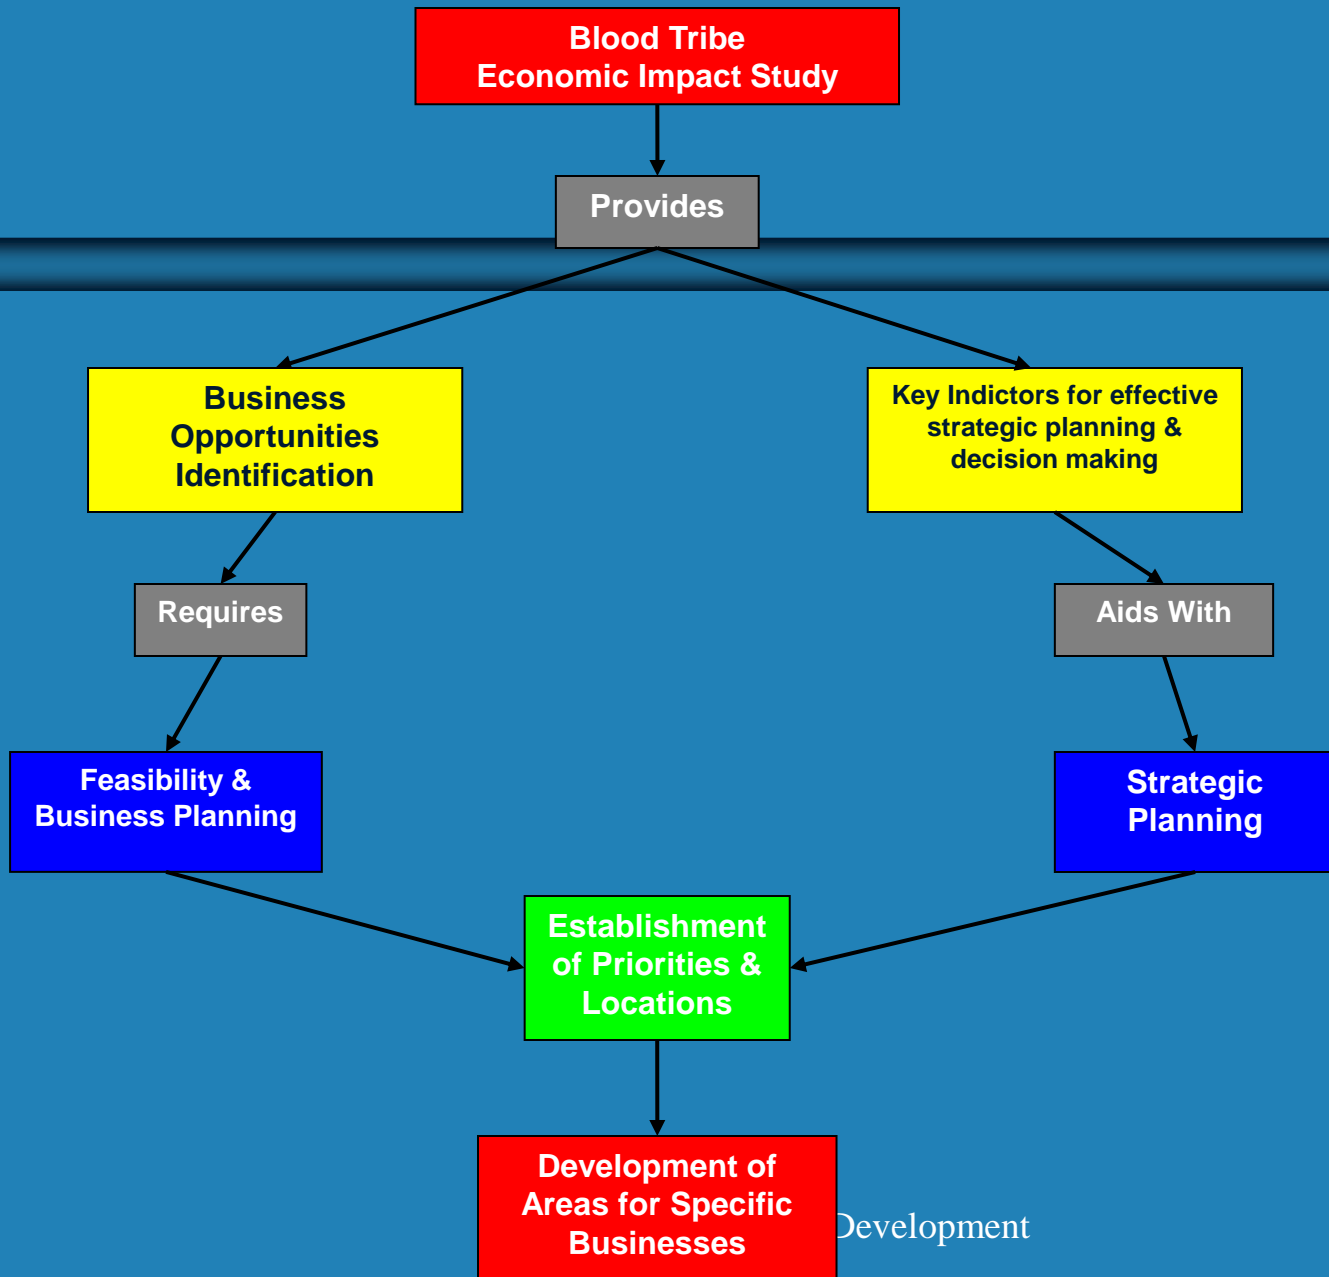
Blood Tribe
Economic Impact Study

Provides

Business Opportunities Identification

Key Indictors for effective strategic planning & decision making

Requires

Aids With

Feasibility & Business Planning

Strategic Planning

Establishment of Priorities & Locations

Development of Areas for Specific Businesses

Development